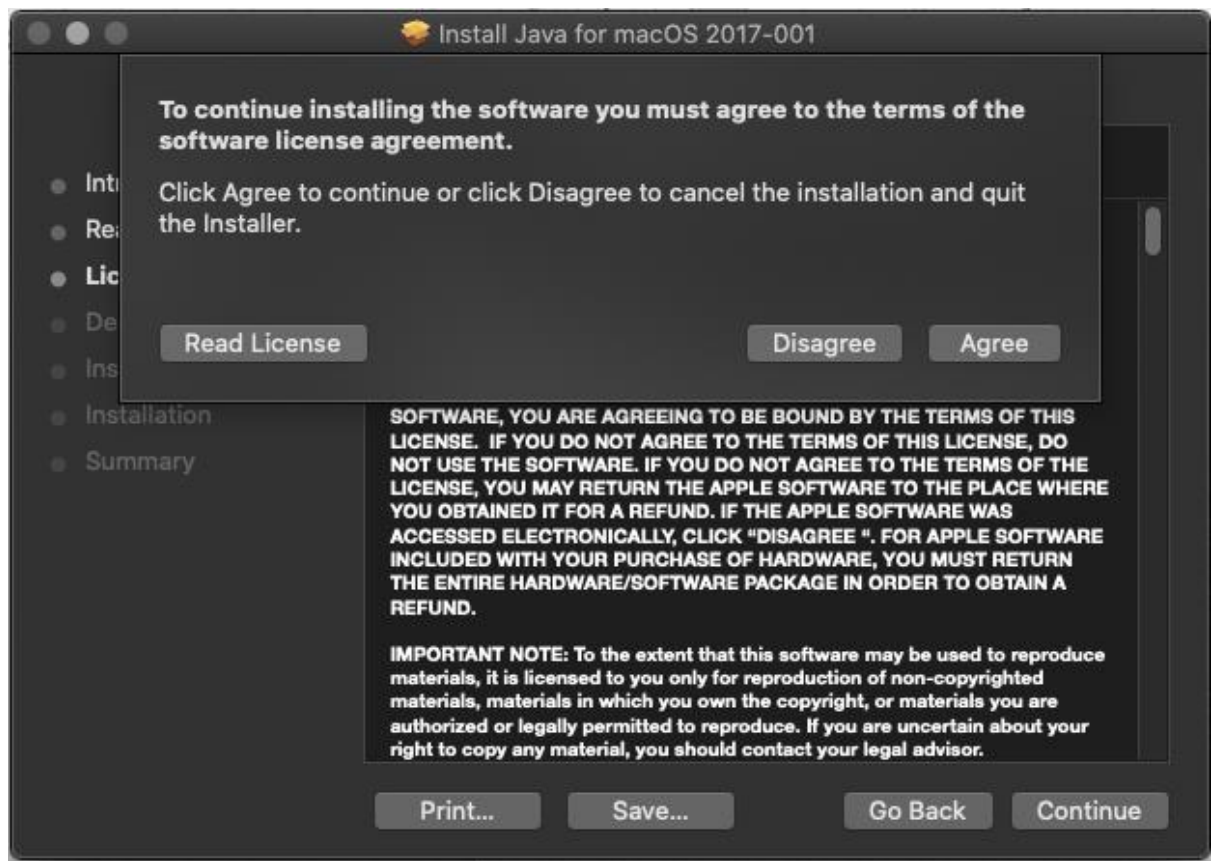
Install Java for macOS 2017-001

To continue installing the software you must agree to the terms of the software license agreement.

Click Agree to continue or click Disagree to cancel the installation and quit the Installer.

Read License

Disagree

Agree

Intr

Rea

Lic

De

Ins

Installation

Summary

SOFTWARE, YOU ARE AGREEING TO BE BOUND BY THE TERMS OF THIS LICENSE. IF YOU DO NOT AGREE TO THE TERMS OF THIS LICENSE, DO NOT USE THE SOFTWARE. IF YOU DO NOT AGREE TO THE TERMS OF THE LICENSE, YOU MAY RETURN THE APPLE SOFTWARE TO THE PLACE WHERE YOU OBTAINED IT FOR A REFUND. IF THE APPLE SOFTWARE WAS ACCESSED ELECTRONICALLY, CLICK "DISAGREE ". FOR APPLE SOFTWARE INCLUDED WITH YOUR PURCHASE OF HARDWARE, YOU MUST RETURN THE ENTIRE HARDWARE/SOFTWARE PACKAGE IN ORDER TO OBTAIN A REFUND.

IMPORTANT NOTE: To the extent that this software may be used to reproduce materials, it is licensed to you only for reproduction of non-copyrighted materials, materials in which you own the copyright, or materials you are authorized or legally permitted to reproduce. If you are uncertain about your right to copy any material, you should contact your legal advisor.

Print...

Save...

Go Back

Continue